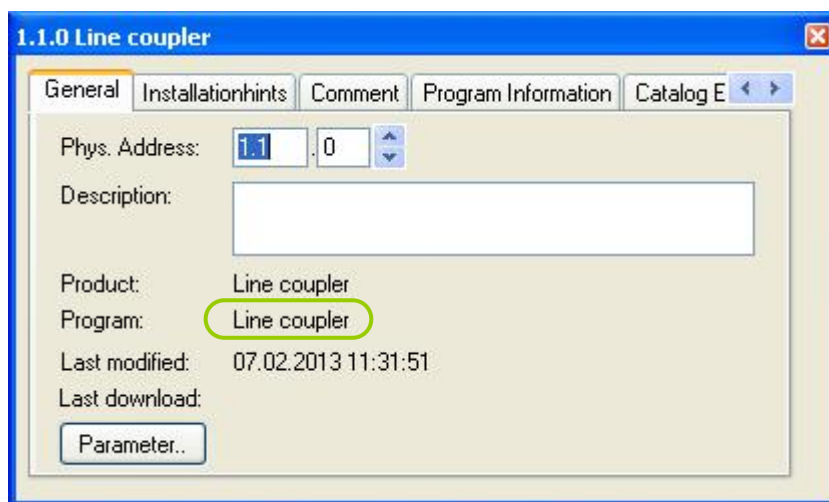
1.1.0 Line coupler

General | Installationhints | Comment | Program Information | Catalog E

Phys. Address: 1.1 .0

Description:

Product: Line coupler

Program: Line coupler

Last modified: 07.02.2013 11:31:51

Last download:

Parameter..